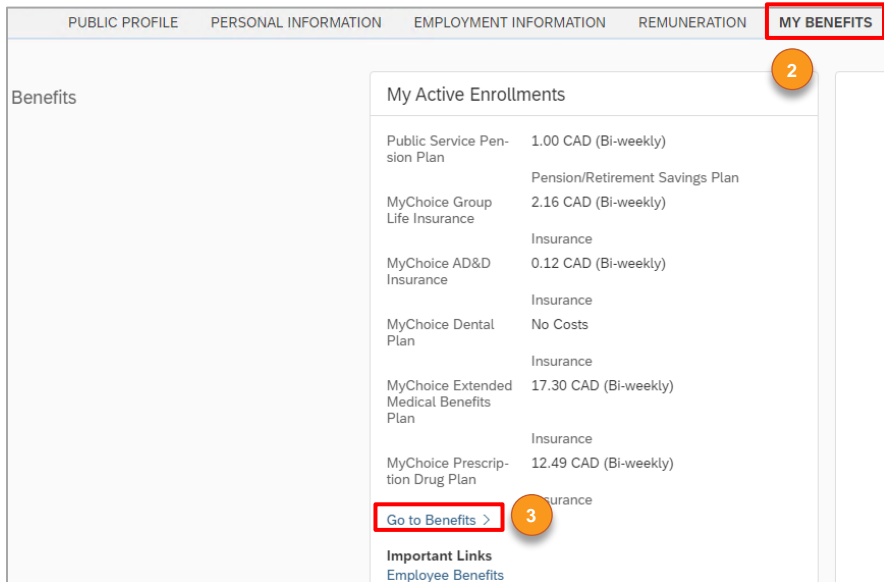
PUBLIC PROFILE PERSONAL INFORMATION EMPLOYMENT INFORMATION REMUNERATION MY BENEFITS

2

Benefits

My Active Enrollments

| | |
|---|---|
| Public Service Pension Plan | 1.00 CAD (Bi-weekly) |
| | Pension/Retirement Savings Plan |
| MyChoice Group Life Insurance | 2.16 CAD (Bi-weekly) |
| | Insurance |
| MyChoice AD&D Insurance | 0.12 CAD (Bi-weekly) |
| | Insurance |
| MyChoice Dental Plan | No Costs |
| | Insurance |
| MyChoice Extended Medical Benefits Plan | 17.30 CAD (Bi-weekly) |
| | Insurance |
| MyChoice Prescription Drug Plan | 12.49 CAD (Bi-weekly) |
| | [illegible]surance |

Go to Benefits >

3

Important Links
Employee Benefits